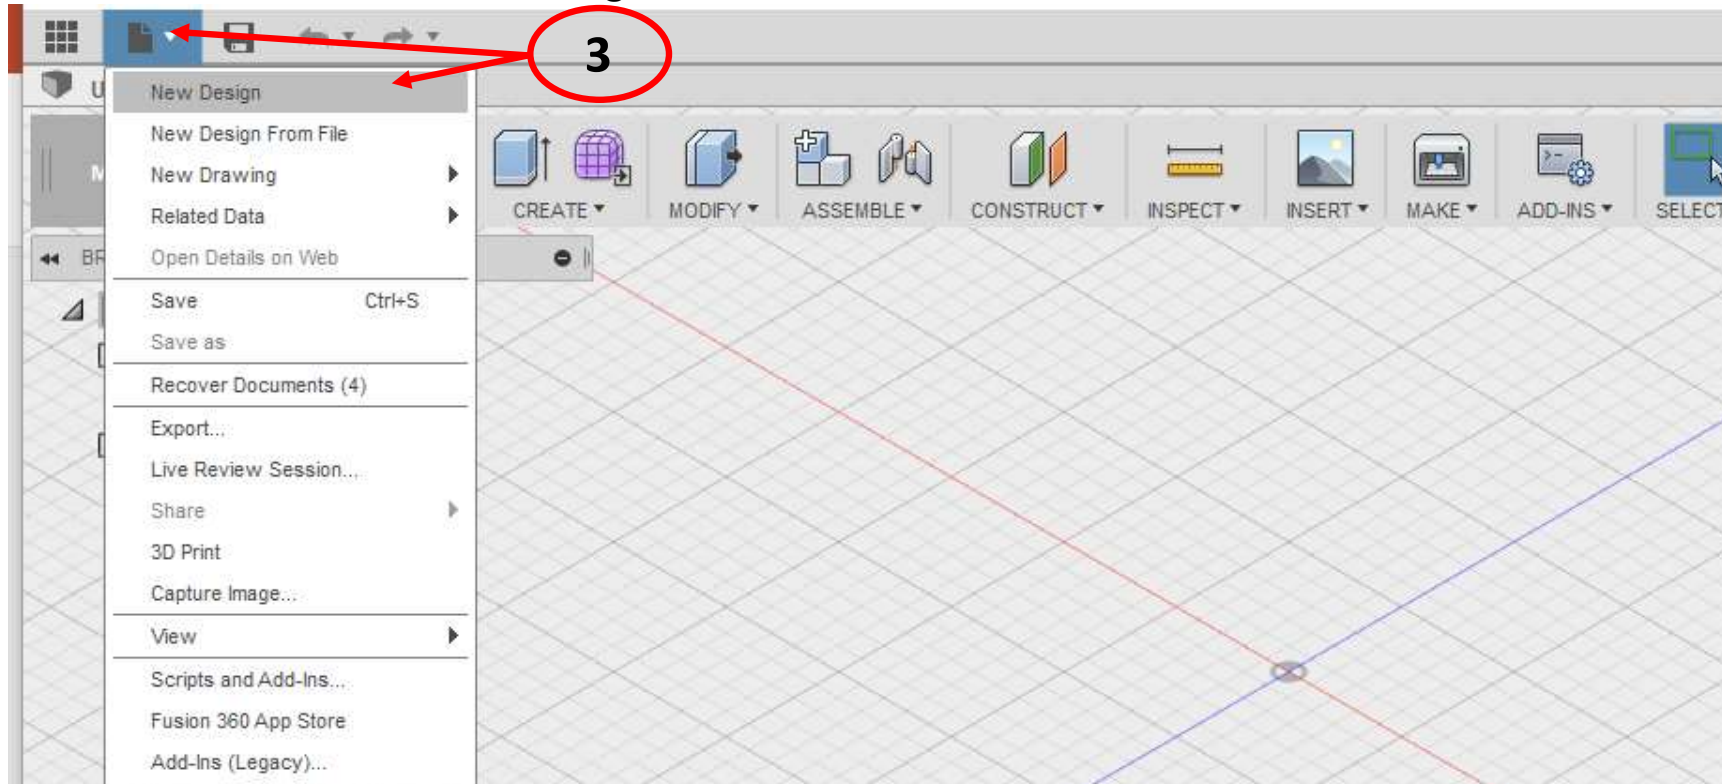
3

U

M

BR

New Design
New Design From File
New Drawing
Related Data
Open Details on Web
Save Ctrl+S
Save as
Recover Documents (4)
Export...
Live Review Session...
Share
3D Print
Capture Image...
View
Scripts and Add-Ins...
Fusion 360 App Store
Add-Ins (Legacy)...

CREATE ▾
MODIFY ▾
ASSEMBLE ▾
CONSTRUCT ▾
INSPECT ▾
INSERT ▾
MAKE ▾
ADD-INS ▾
SELECT